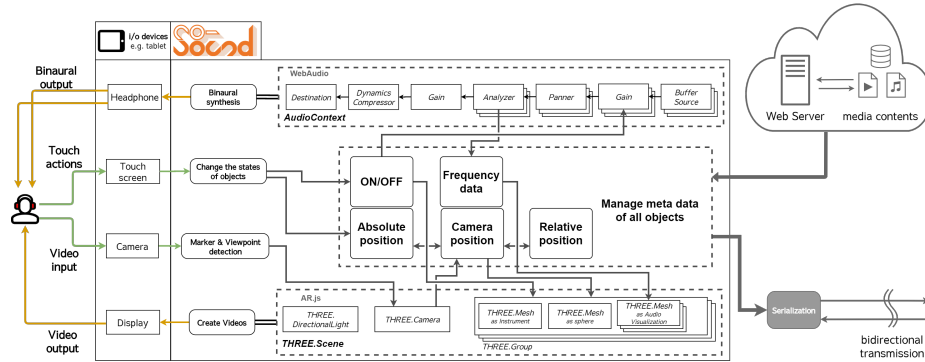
i/o devices
e.g. tablet

Binaural output

Touch actions

Video input

Video output

Headphone

Touch screen

Camera

Display

Binaural synthesis

Change the states of objects

Marker & Viewpoint detection

Create Videos

WebAudio

Destination

Dynamics Compressor

Gain

Analyzer

Panner

Gain

Buffer Source

AudioContext

ON/OFF

Frequency data

Absolute position

Camera position

Relative position

Manage meta data of all objects

AR.js

THREE. DirectionalLight

THREE.Camera

THREE.Mesh as Instrument

THREE.Mesh as sphere

THREE.Mesh as Audio Visualization

THREE.Group

THREE.Scene

Web Server

media contents

Serialization

bidirectional transmission